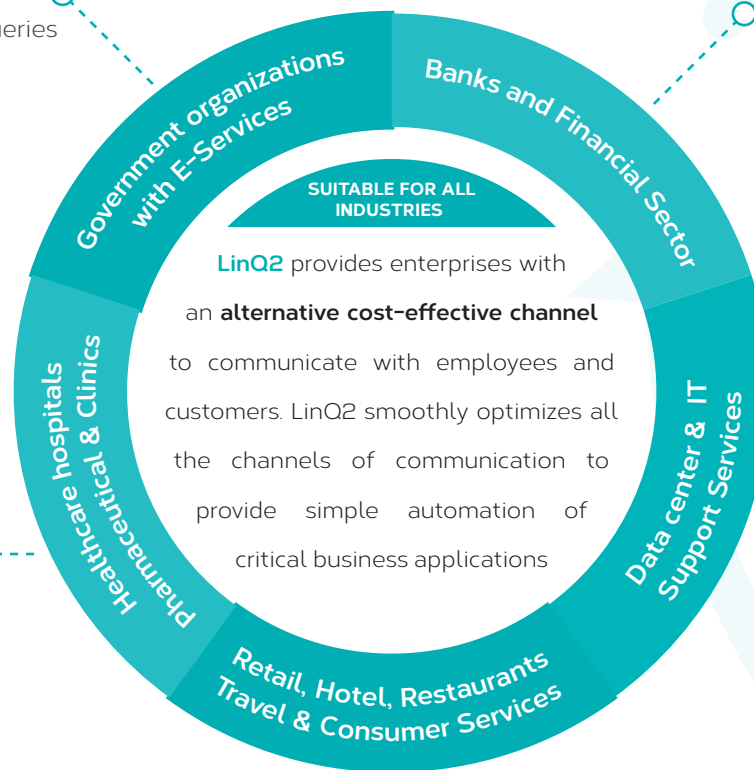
eries

Government organizations with E-Services

Banks and Financial Sector

SUITABLE FOR ALL INDUSTRIES

LinQ2 provides enterprises with an alternative cost-effective channel to communicate with employees and customers. LinQ2 smoothly optimizes all the channels of communication to provide simple automation of critical business applications

Healthcare hospitals Pharmaceutical & Clinics

Data center & IT Support Services

Retail, Hotel, Restaurants Travel & Consumer Services